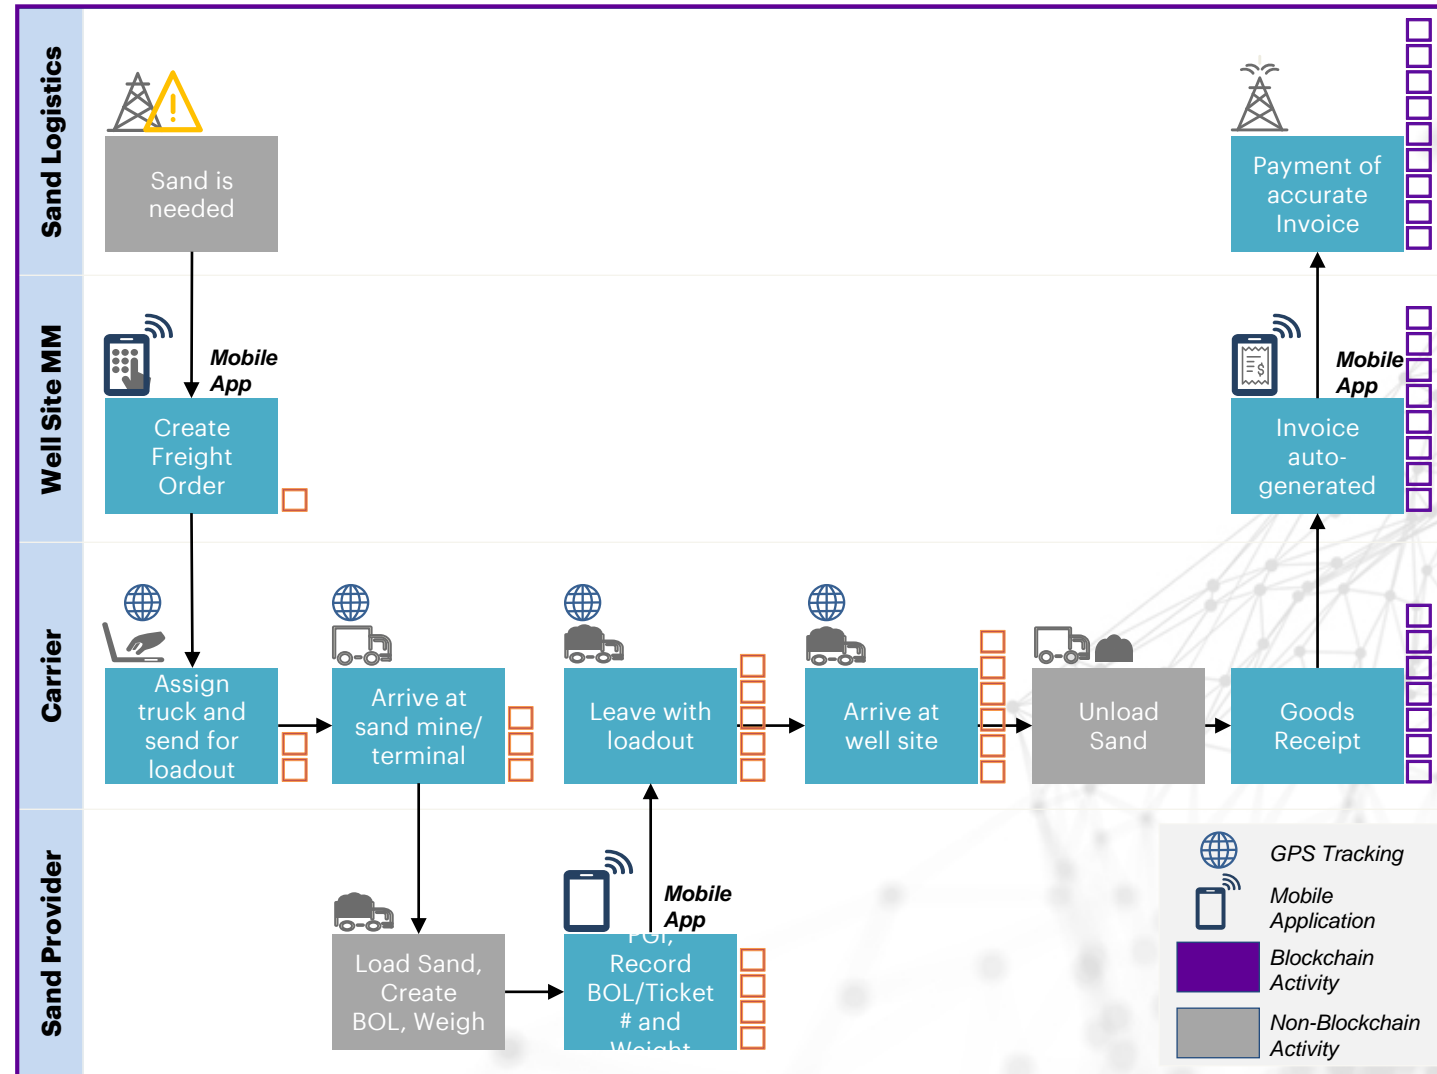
Sand Logistics

Sand is needed

Payment of accurate Invoice

Well Site MM

Mobile App

Create Freight Order

Mobile App

Invoice auto-generated

Carrier

Assign truck and send for loadout

Arrive at sand mine/ terminal

Leave with loadout

Arrive at well site

Unload Sand

Goods Receipt

Sand Provider

Load Sand, Create BOL, Weigh

Mobile App

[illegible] Record BOL/Ticket # and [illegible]

GPS Tracking

Mobile Application

Blockchain Activity

Non-Blockchain Activity